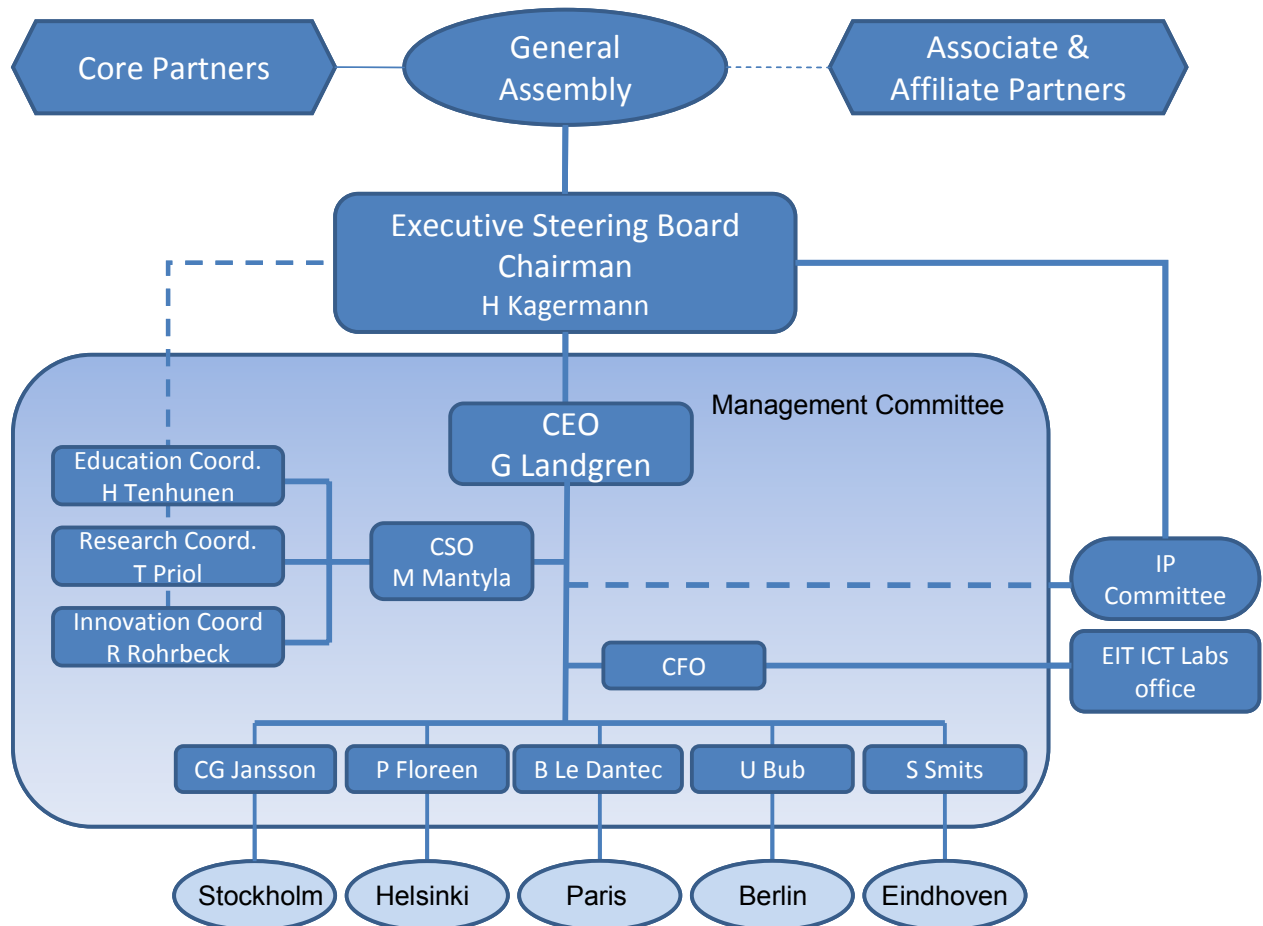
Core Partners

General Assembly

Associate & Affiliate Partners

Executive Steering Board
Chairman
H Kagermann

Management Committee

CEO
G Landgren

Education Coord.
H Tenhunen

Research Coord.
T Priol

Innovation Coord
R Rohrbeck

CSO
M Mantyla

IP Committee

CFO

EIT ICT Labs office

CG Jansson

P Floreen

B Le Dantec

U Bub

S Smits

Stockholm

Helsinki

Paris

Berlin

Eindhoven